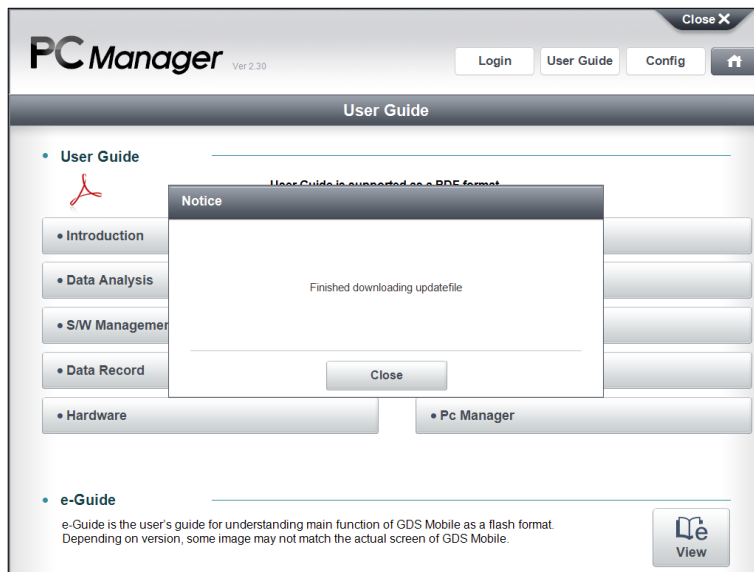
Close ✕

PC Manager Ver 2.30

Login User Guide Config

User Guide

• User Guide

User Guide is supported as a PDF format

Notice

Finished downloading updatefile

Close

• Introduction

• Data Analysis

• S/W Managemen

• Data Record

• Hardware

• Pc Manager

• e-Guide

e-Guide is the user's guide for understanding main function of GDS Mobile as a flash format. Depending on version, some image may not match the actual screen of GDS Mobile.

View